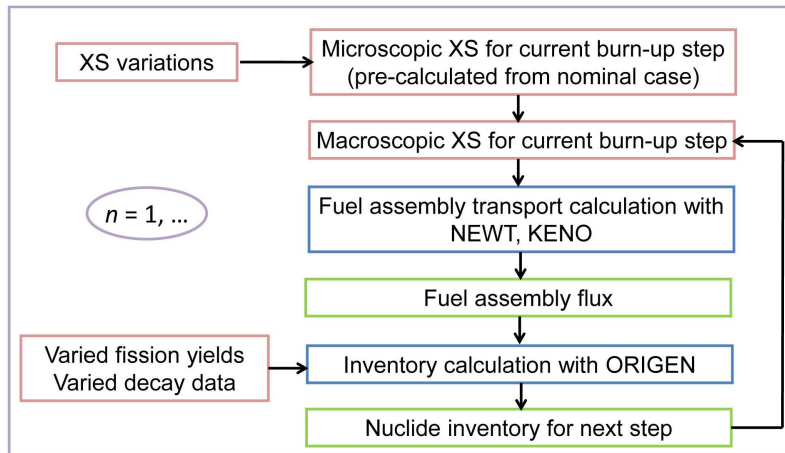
XS variations

Microscopic XS for current burn-up step (pre-calculated from nominal case)

Macroscopic XS for current burn-up step

$n$ = 1, ...

Fuel assembly transport calculation with NEWT, KENO

Fuel assembly flux

Varied fission yields
Varied decay data

Inventory calculation with ORIGEN

Nuclide inventory for next step